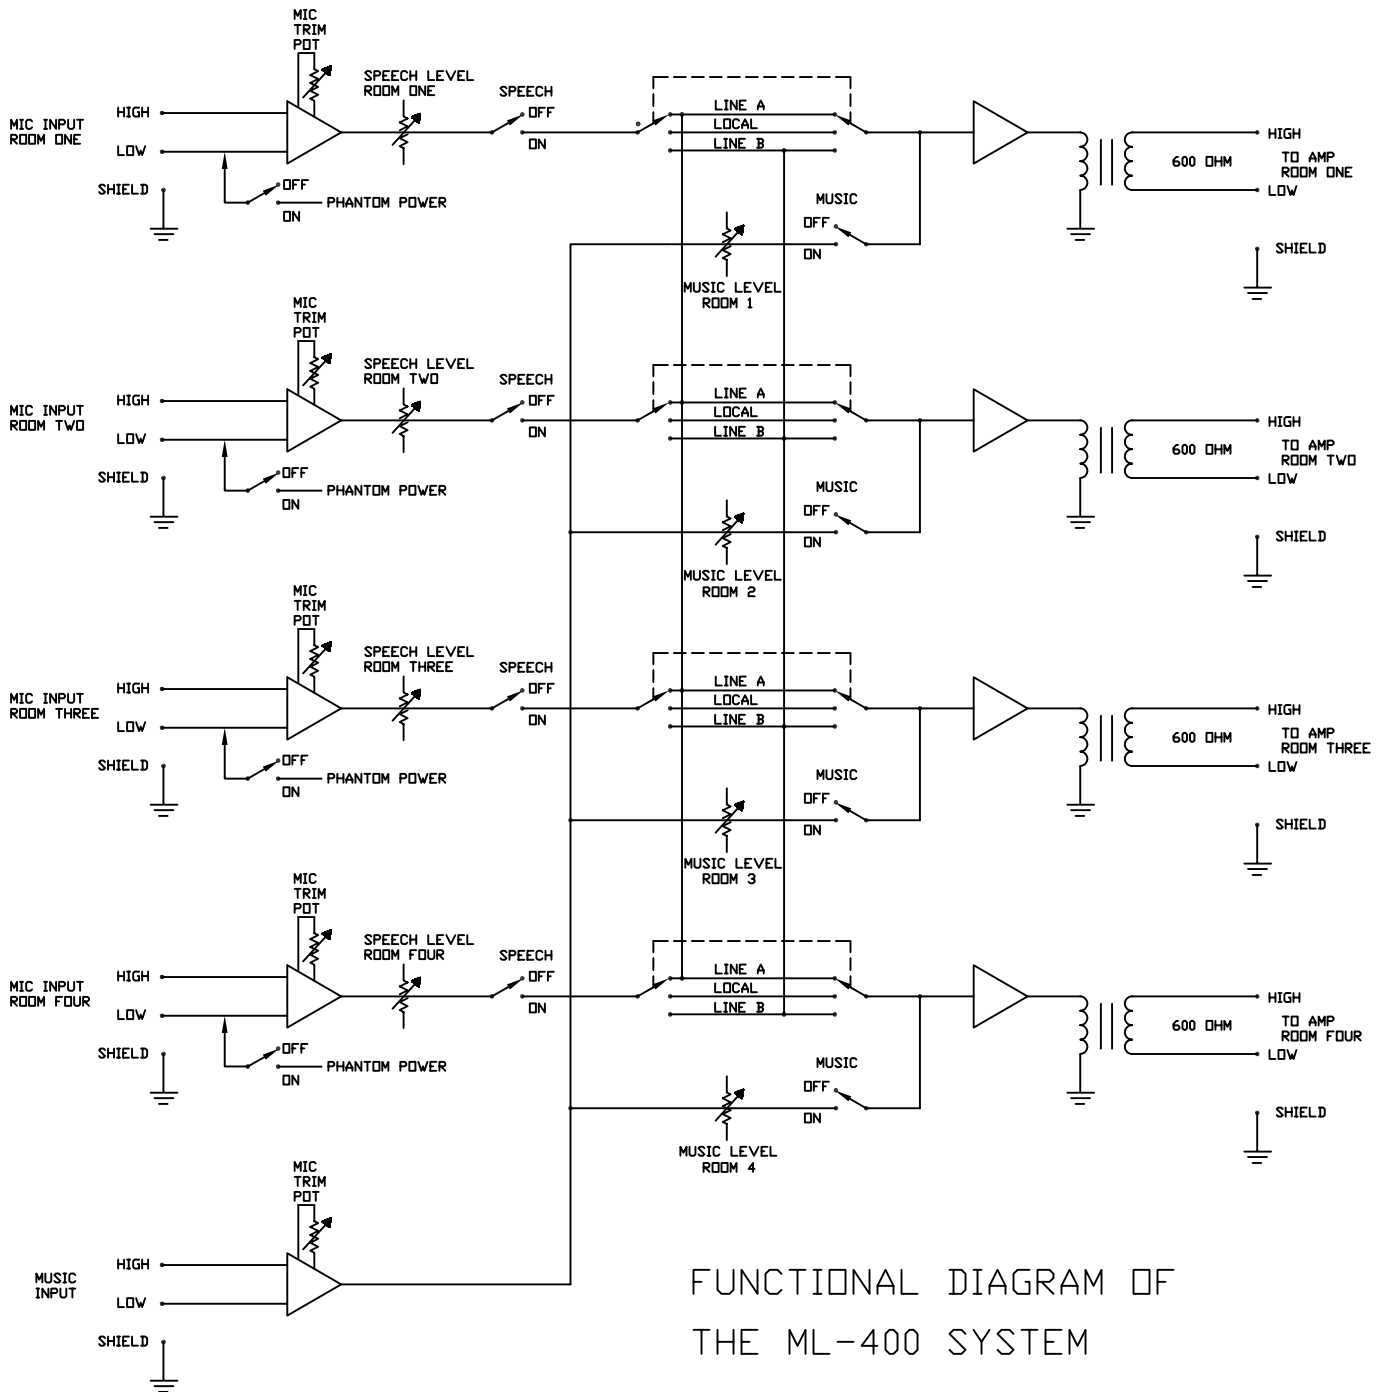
MIC TRIM POT

SPEECH LEVEL ROOM ONE

SPEECH

MIC INPUT ROOM ONE

HIGH

LOW

SHIELD

OFF

ON

LINE A

LOCAL

LINE B

OFF

ON

PHANTOM POWER

MUSIC

OFF

ON

MUSIC LEVEL ROOM 1

600 OHM

HIGH

TO AMP ROOM ONE

LOW

SHIELD

MIC TRIM POT

SPEECH LEVEL ROOM TWO

SPEECH

MIC INPUT ROOM TWO

HIGH

LOW

SHIELD

OFF

ON

LINE A

LOCAL

LINE B

OFF

ON

PHANTOM POWER

MUSIC

OFF

ON

MUSIC LEVEL ROOM 2

600 OHM

HIGH

TO AMP ROOM TWO

LOW

SHIELD

MIC TRIM POT

SPEECH LEVEL ROOM THREE

SPEECH

MIC INPUT ROOM THREE

HIGH

LOW

SHIELD

OFF

ON

LINE A

LOCAL

LINE B

OFF

ON

PHANTOM POWER

MUSIC

OFF

ON

MUSIC LEVEL ROOM 3

600 OHM

HIGH

TO AMP ROOM THREE

LOW

SHIELD

MIC TRIM POT

SPEECH LEVEL ROOM FOUR

SPEECH

MIC INPUT ROOM FOUR

HIGH

LOW

SHIELD

OFF

ON

LINE A

LOCAL

LINE B

OFF

ON

PHANTOM POWER

MUSIC

OFF

ON

MUSIC LEVEL ROOM 4

600 OHM

HIGH

TO AMP ROOM FOUR

LOW

SHIELD

MIC TRIM POT

MUSIC INPUT

HIGH

LOW

SHIELD

FUNCTIONAL DIAGRAM OF THE ML-400 SYSTEM